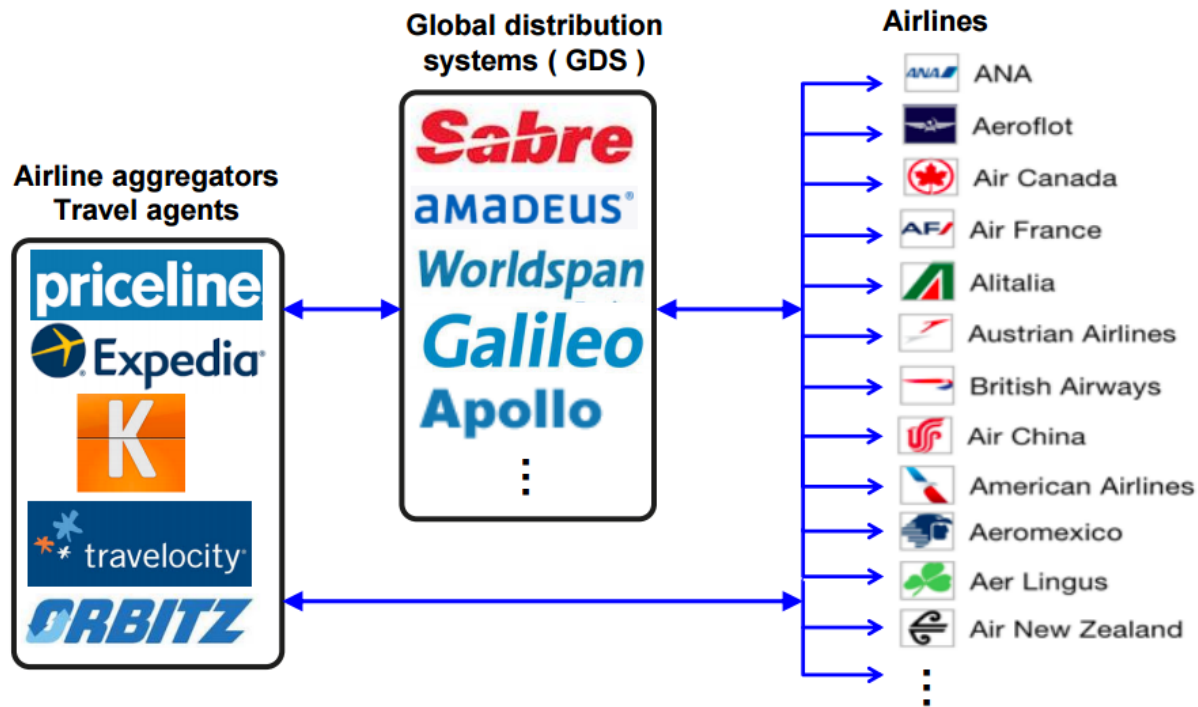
Airline aggregators
Travel agents

priceline
Expedia
K
travelocity
ORBITZ

Global distribution systems ( GDS )

Sabre
AMADEUS
Worldspan
Galileo
Apollo
⋮

Airlines

ANA ANA
Aeroflot
Air Canada
AF Air France
Alitalia
Austrian Airlines
British Airways
Air China
American Airlines
Aeromexico
Aer Lingus
Air New Zealand
⋮